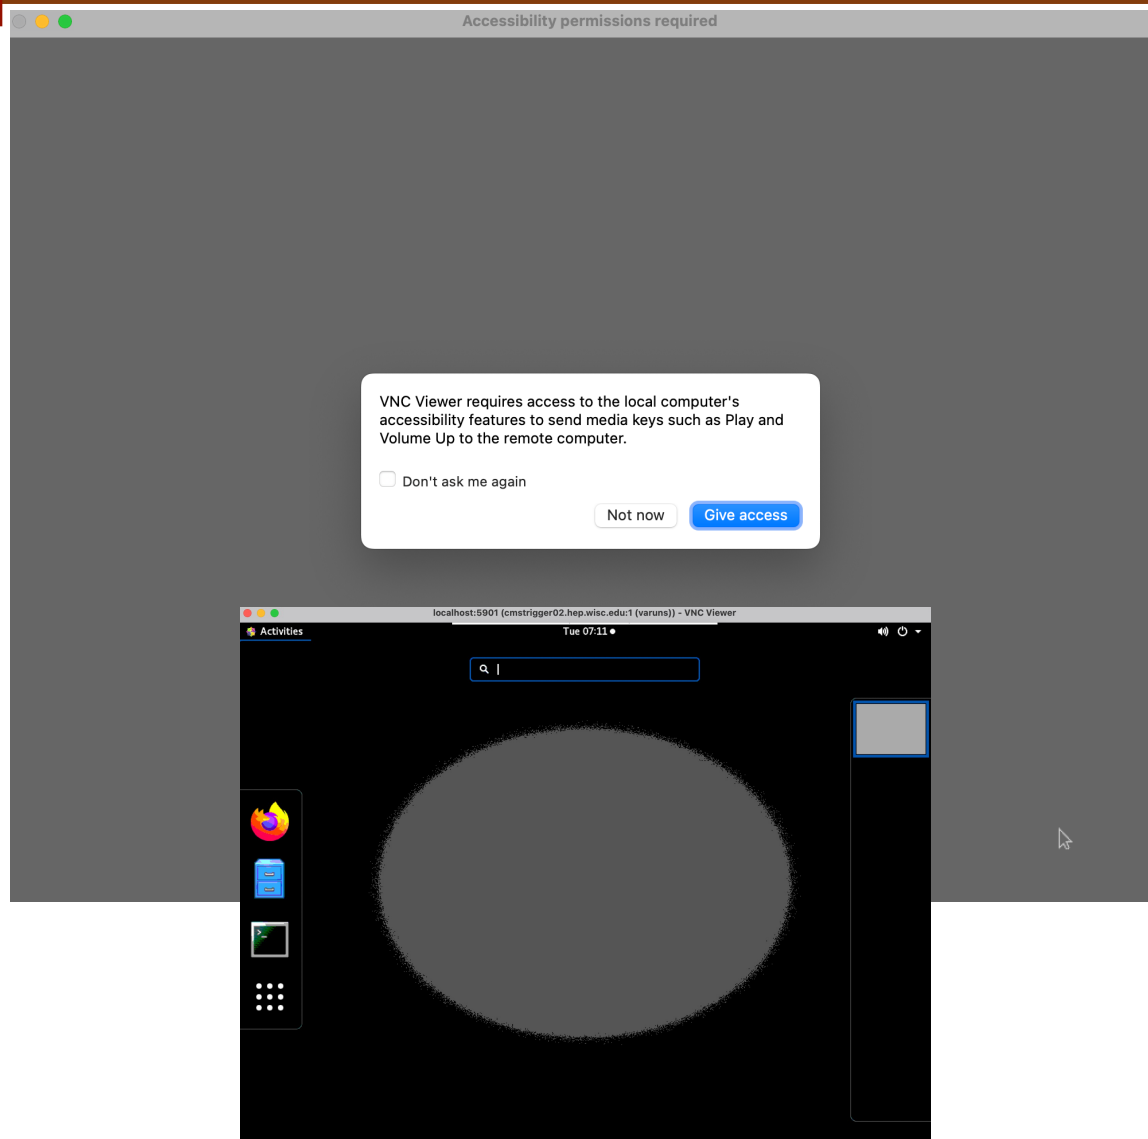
Accessibility permissions required

VNC Viewer requires access to the local computer's accessibility features to send media keys such as Play and Volume Up to the remote computer.

Don't ask me again

Not now

Give access

localhost:5901 (cmstrigger02.hep.wisc.edu:1 (varuns)) - VNC Viewer

Activities

Tue 07:11 ●